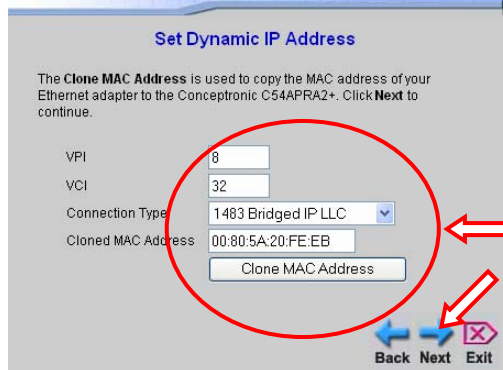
Set Dynamic IP Address

The Clone MAC Address is used to copy the MAC address of your Ethernet adapter to the Conceptronic C54APRA2+. Click Next to continue.

VPI 8
VCI 32
Connection Type 1483 Bridged IP LLC
Cloned MAC Address 00:80:5A:20:FE:EB
Clone MAC Address

Back Next Exit